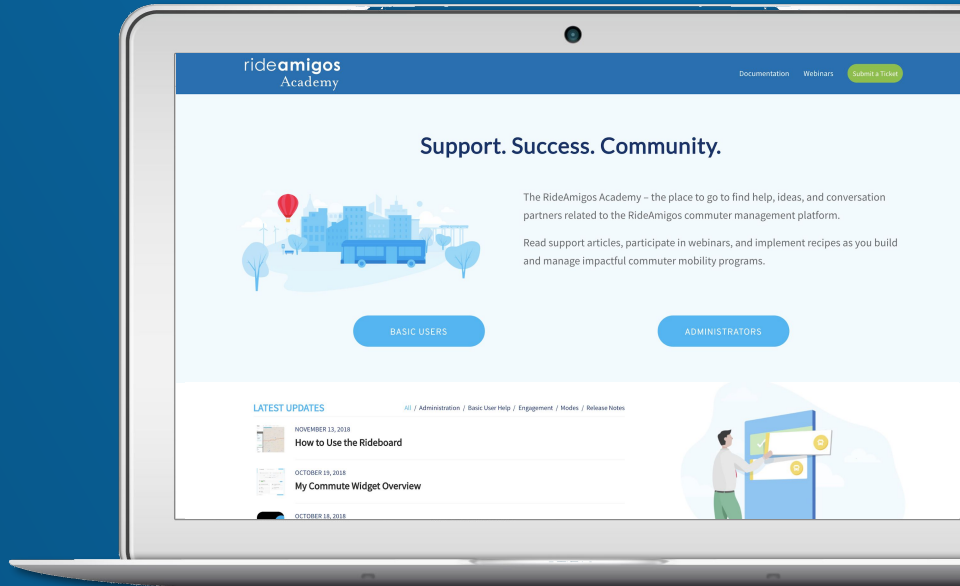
rideamigos Academy

Documentation Webinars Submit a Ticket

Support. Success. Community.

The RideAmigos Academy – the place to go to find help, ideas, and conversation partners related to the RideAmigos commuter management platform.

Read support articles, participate in webinars, and implement recipes as you build and manage impactful commuter mobility programs.

BASIC USERS

ADMINISTRATORS

LATEST UPDATES

All / Administration / Basic User Help / Engagement / Modes / Release Notes

NOVEMBER 13, 2018
How to Use the Rideboard

OCTOBER 19, 2018
My Commute Widget Overview

OCTOBER 18, 2018